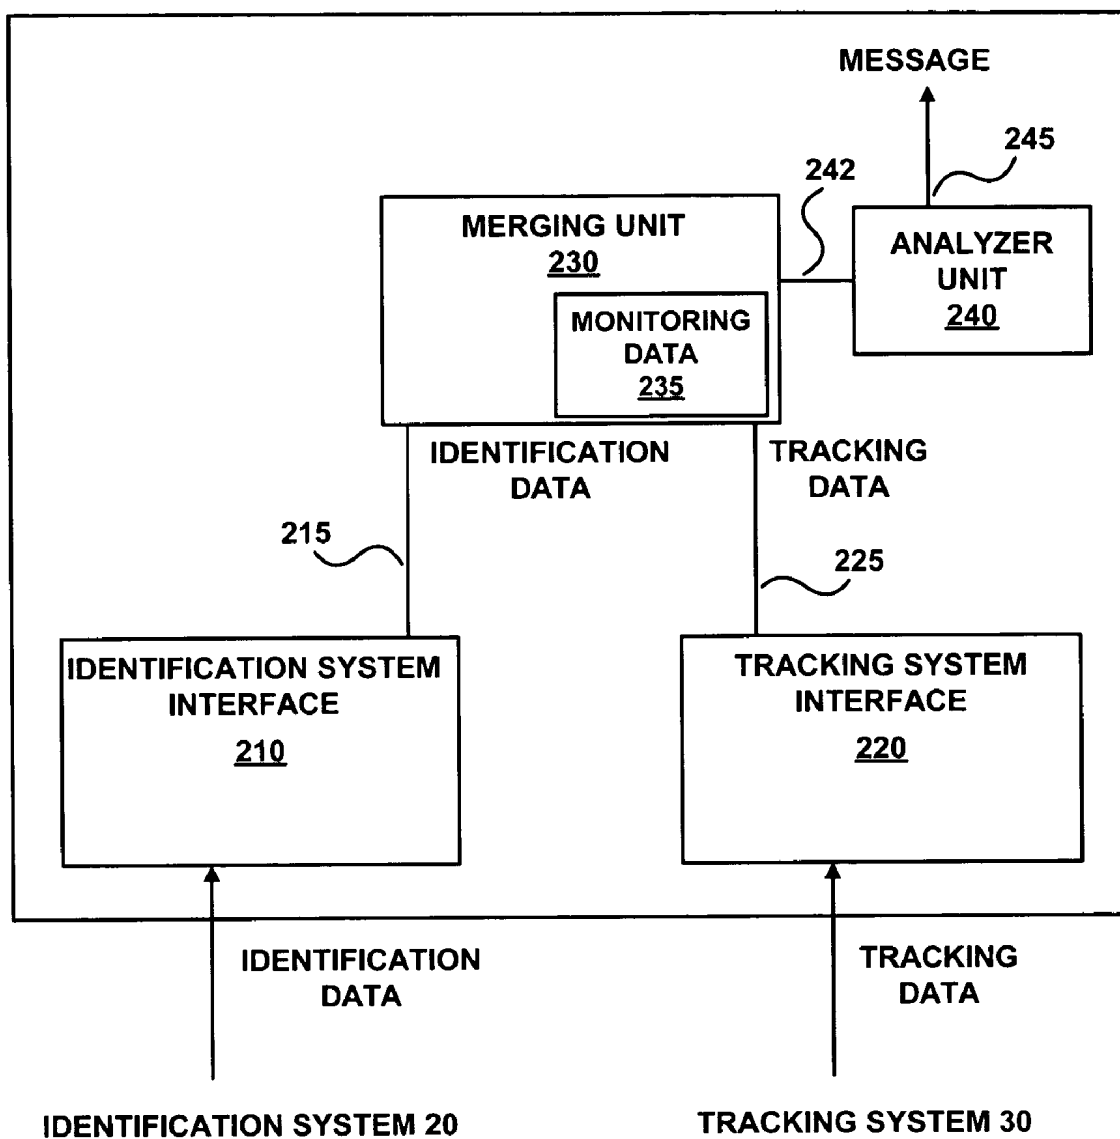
MESSAGE

245

242

MERGING UNIT
230

MONITORING DATA
235

ANALYZER UNIT
240

IDENTIFICATION DATA

TRACKING DATA

215

225

IDENTIFICATION SYSTEM INTERFACE
210

TRACKING SYSTEM INTERFACE
220

IDENTIFICATION DATA

TRACKING DATA

IDENTIFICATION SYSTEM 20

TRACKING SYSTEM 30